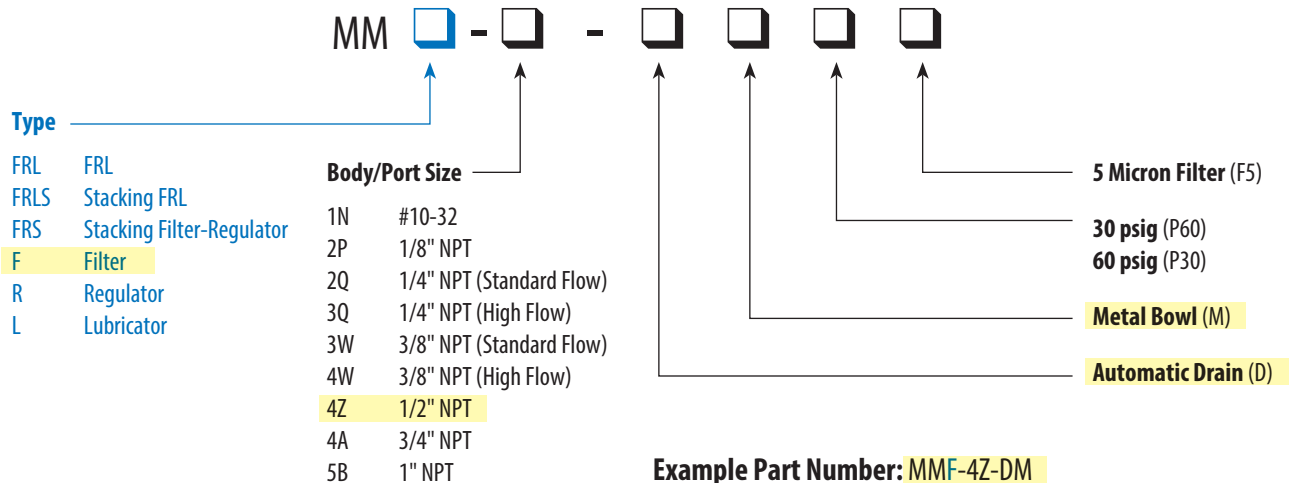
MM ❑ - ❑ - ❑ ❑ ❑ ❑

Type

| | |
|---|---|
| FRL | FRL |
| FRLS | Stacking FRL |
| FRS | Stacking Filter-Regulator |
| F | Filter |
| R | Regulator |
| L | Lubricator |

Body/Port Size

| | |
|---|---|
| 1N | #10-32 |
| 2P | 1/8" NPT |
| 2Q | 1/4" NPT (Standard Flow) |
| 3Q | 1/4" NPT (High Flow) |
| 3W | 3/8" NPT (Standard Flow) |
| 4W | 3/8" NPT (High Flow) |
| 4Z | 1/2" NPT |
| 4A | 3/4" NPT |
| 5B | 1" NPT |

5 Micron Filter (F5)

30 psig (P60)
60 psig (P30)

Metal Bowl (M)

Automatic Drain (D)

Example Part Number: MMF-4Z-DM